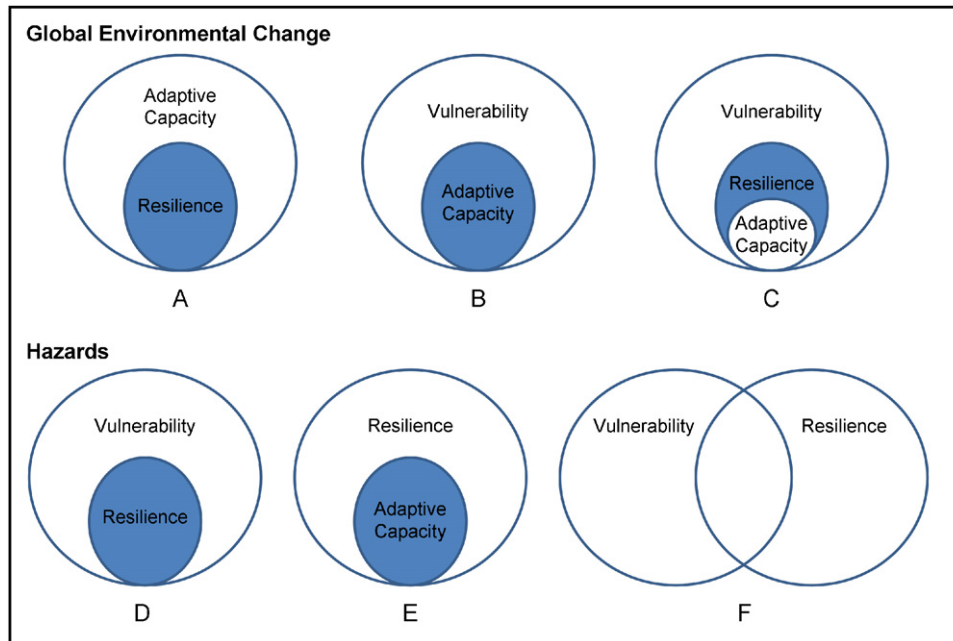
Global Environmental Change

Adaptive Capacity

Resilience

A

Vulnerability

Adaptive Capacity

B

Vulnerability

Resilience

Adaptive Capacity

C

Hazards

Vulnerability

Resilience

D

Resilience

Adaptive Capacity

E

Vulnerability

Resilience

F